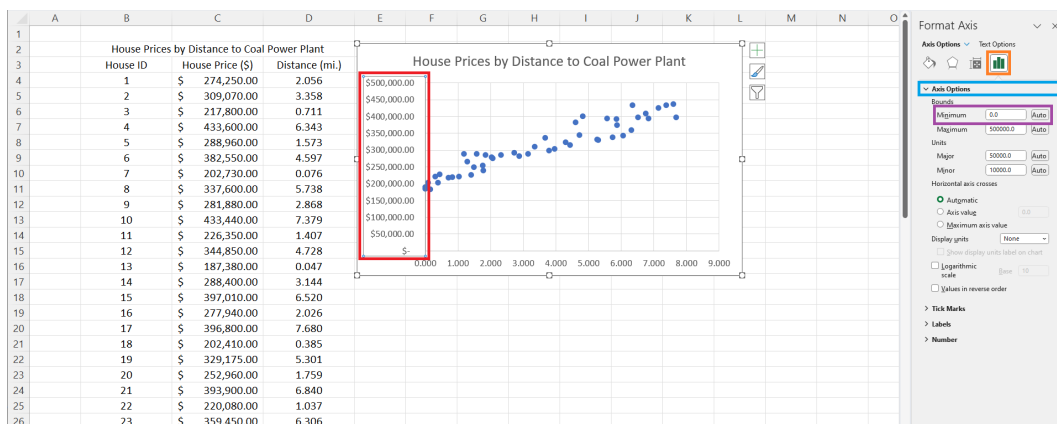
| | A | B | C | D | E | F | G | H | I | J | K | L | M | N | O |
|---|---|---|---|---|---|---|---|---|---|---|---|---|---|---|---|
| 1 | | | | | | | | | | | | | | | |
| 2 | | House Prices by Distance to Coal Power Plant | | | | | | | | | | | | | |
| 3 | | House ID | House Price (\$) | Distance (mi.) | | | | | | | | | | | |
| 4 | | 1 | \$ 274,250.00 | 2.056 | | | | | | | | | | | |
| 5 | | 2 | \$ 309,070.00 | 3.358 | | | | | | | | | | | |
| 6 | | 3 | \$ 217,800.00 | 0.711 | | | | | | | | | | | |
| 7 | | 4 | \$ 433,600.00 | 6.343 | | | | | | | | | | | |
| 8 | | 5 | \$ 288,960.00 | 1.573 | | | | | | | | | | | |
| 9 | | 6 | \$ 382,550.00 | 4.597 | | | | | | | | | | | |
| 10 | | 7 | \$ 202,730.00 | 0.076 | | | | | | | | | | | |
| 11 | | 8 | \$ 337,600.00 | 5.738 | | | | | | | | | | | |
| 12 | | 9 | \$ 281,880.00 | 2.868 | | | | | | | | | | | |
| 13 | | 10 | \$ 433,440.00 | 7.379 | | | | | | | | | | | |
| 14 | | 11 | \$ 226,350.00 | 1.407 | | | | | | | | | | | |
| 15 | | 12 | \$ 344,850.00 | 4.728 | | | | | | | | | | | |
| 16 | | 13 | \$ 187,380.00 | 0.047 | | | | | | | | | | | |
| 17 | | 14 | \$ 288,400.00 | 3.144 | | | | | | | | | | | |
| 18 | | 15 | \$ 397,010.00 | 6.520 | | | | | | | | | | | |
| 19 | | 16 | \$ 277,940.00 | 2.026 | | | | | | | | | | | |
| 20 | | 17 | \$ 396,800.00 | 7.680 | | | | | | | | | | | |
| 21 | | 18 | \$ 202,410.00 | 0.385 | | | | | | | | | | | |
| 22 | | 19 | \$ 329,175.00 | 5.301 | | | | | | | | | | | |
| 23 | | 20 | \$ 252,960.00 | 1.759 | | | | | | | | | | | |
| 24 | | 21 | \$ 393,900.00 | 6.840 | | | | | | | | | | | |
| 25 | | 22 | \$ 220,080.00 | 1.037 | | | | | | | | | | | |
| 26 | | 23 | \$ 359,450.00 | 6.306 | | | | | | | | | | | |

House Prices by Distance to Coal Power Plant

\$500,000.00
\$450,000.00
\$400,000.00
\$350,000.00
\$300,000.00
\$250,000.00
\$200,000.00
\$150,000.00
\$100,000.00
\$50,000.00
\$-

0.000 1.000 2.000 3.000 4.000 5.000 6.000 7.000 8.000 9.000

Format Axis
Axis Options Text Options

Axis Options
Bounds
Minimum 0.0 Auto
Maximum 500000.0 Auto
Units
Major 50000.0 Auto
Minor 10000.0 Auto
Horizontal axis crosses
Automatic
Axis value 0.0
Maximum axis value
Display units None
Show display units label on chart
Logarithmic scale Base 10
Values in reverse order

Tick Marks
Labels
Number